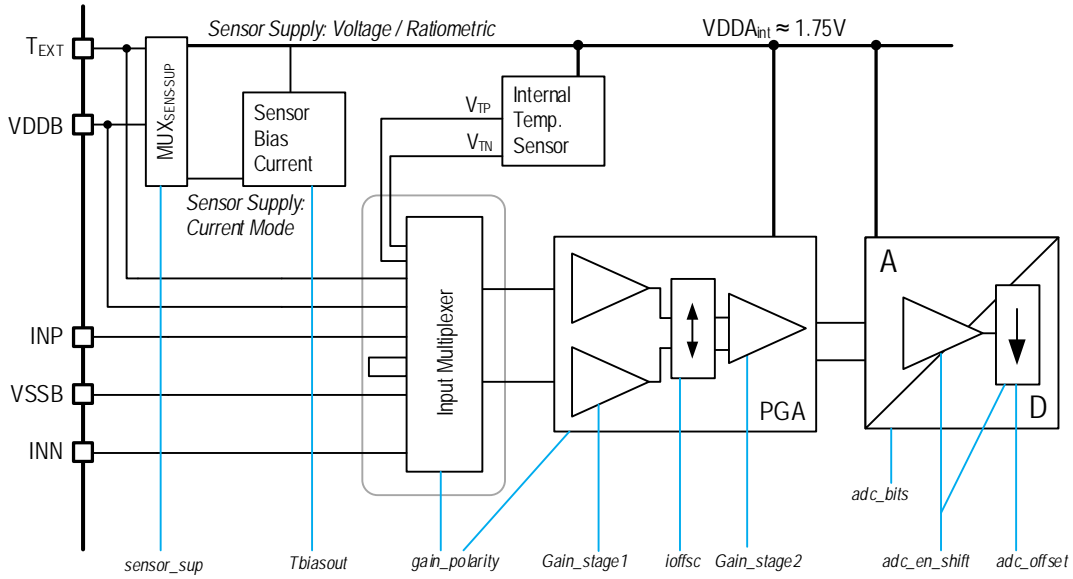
$T_{EXT}$

VDDB

INP

VSSB

INN

Sensor Supply: Voltage / Ratiometric

$VDDA_{int} \approx 1.75V$

$MUX_{SENS\text{-}SUP}$

Sensor Bias Current

Sensor Supply: Current Mode

$V_{TP}$

$V_{TN}$

Internal Temp. Sensor

Input Multiplexer

PGA

A

D

sensor_sup

Tbiasout

gain_polarity

Gain_stage1

ioffsc

Gain_stage2

adc_bits

adc_en_shift

adc_offset